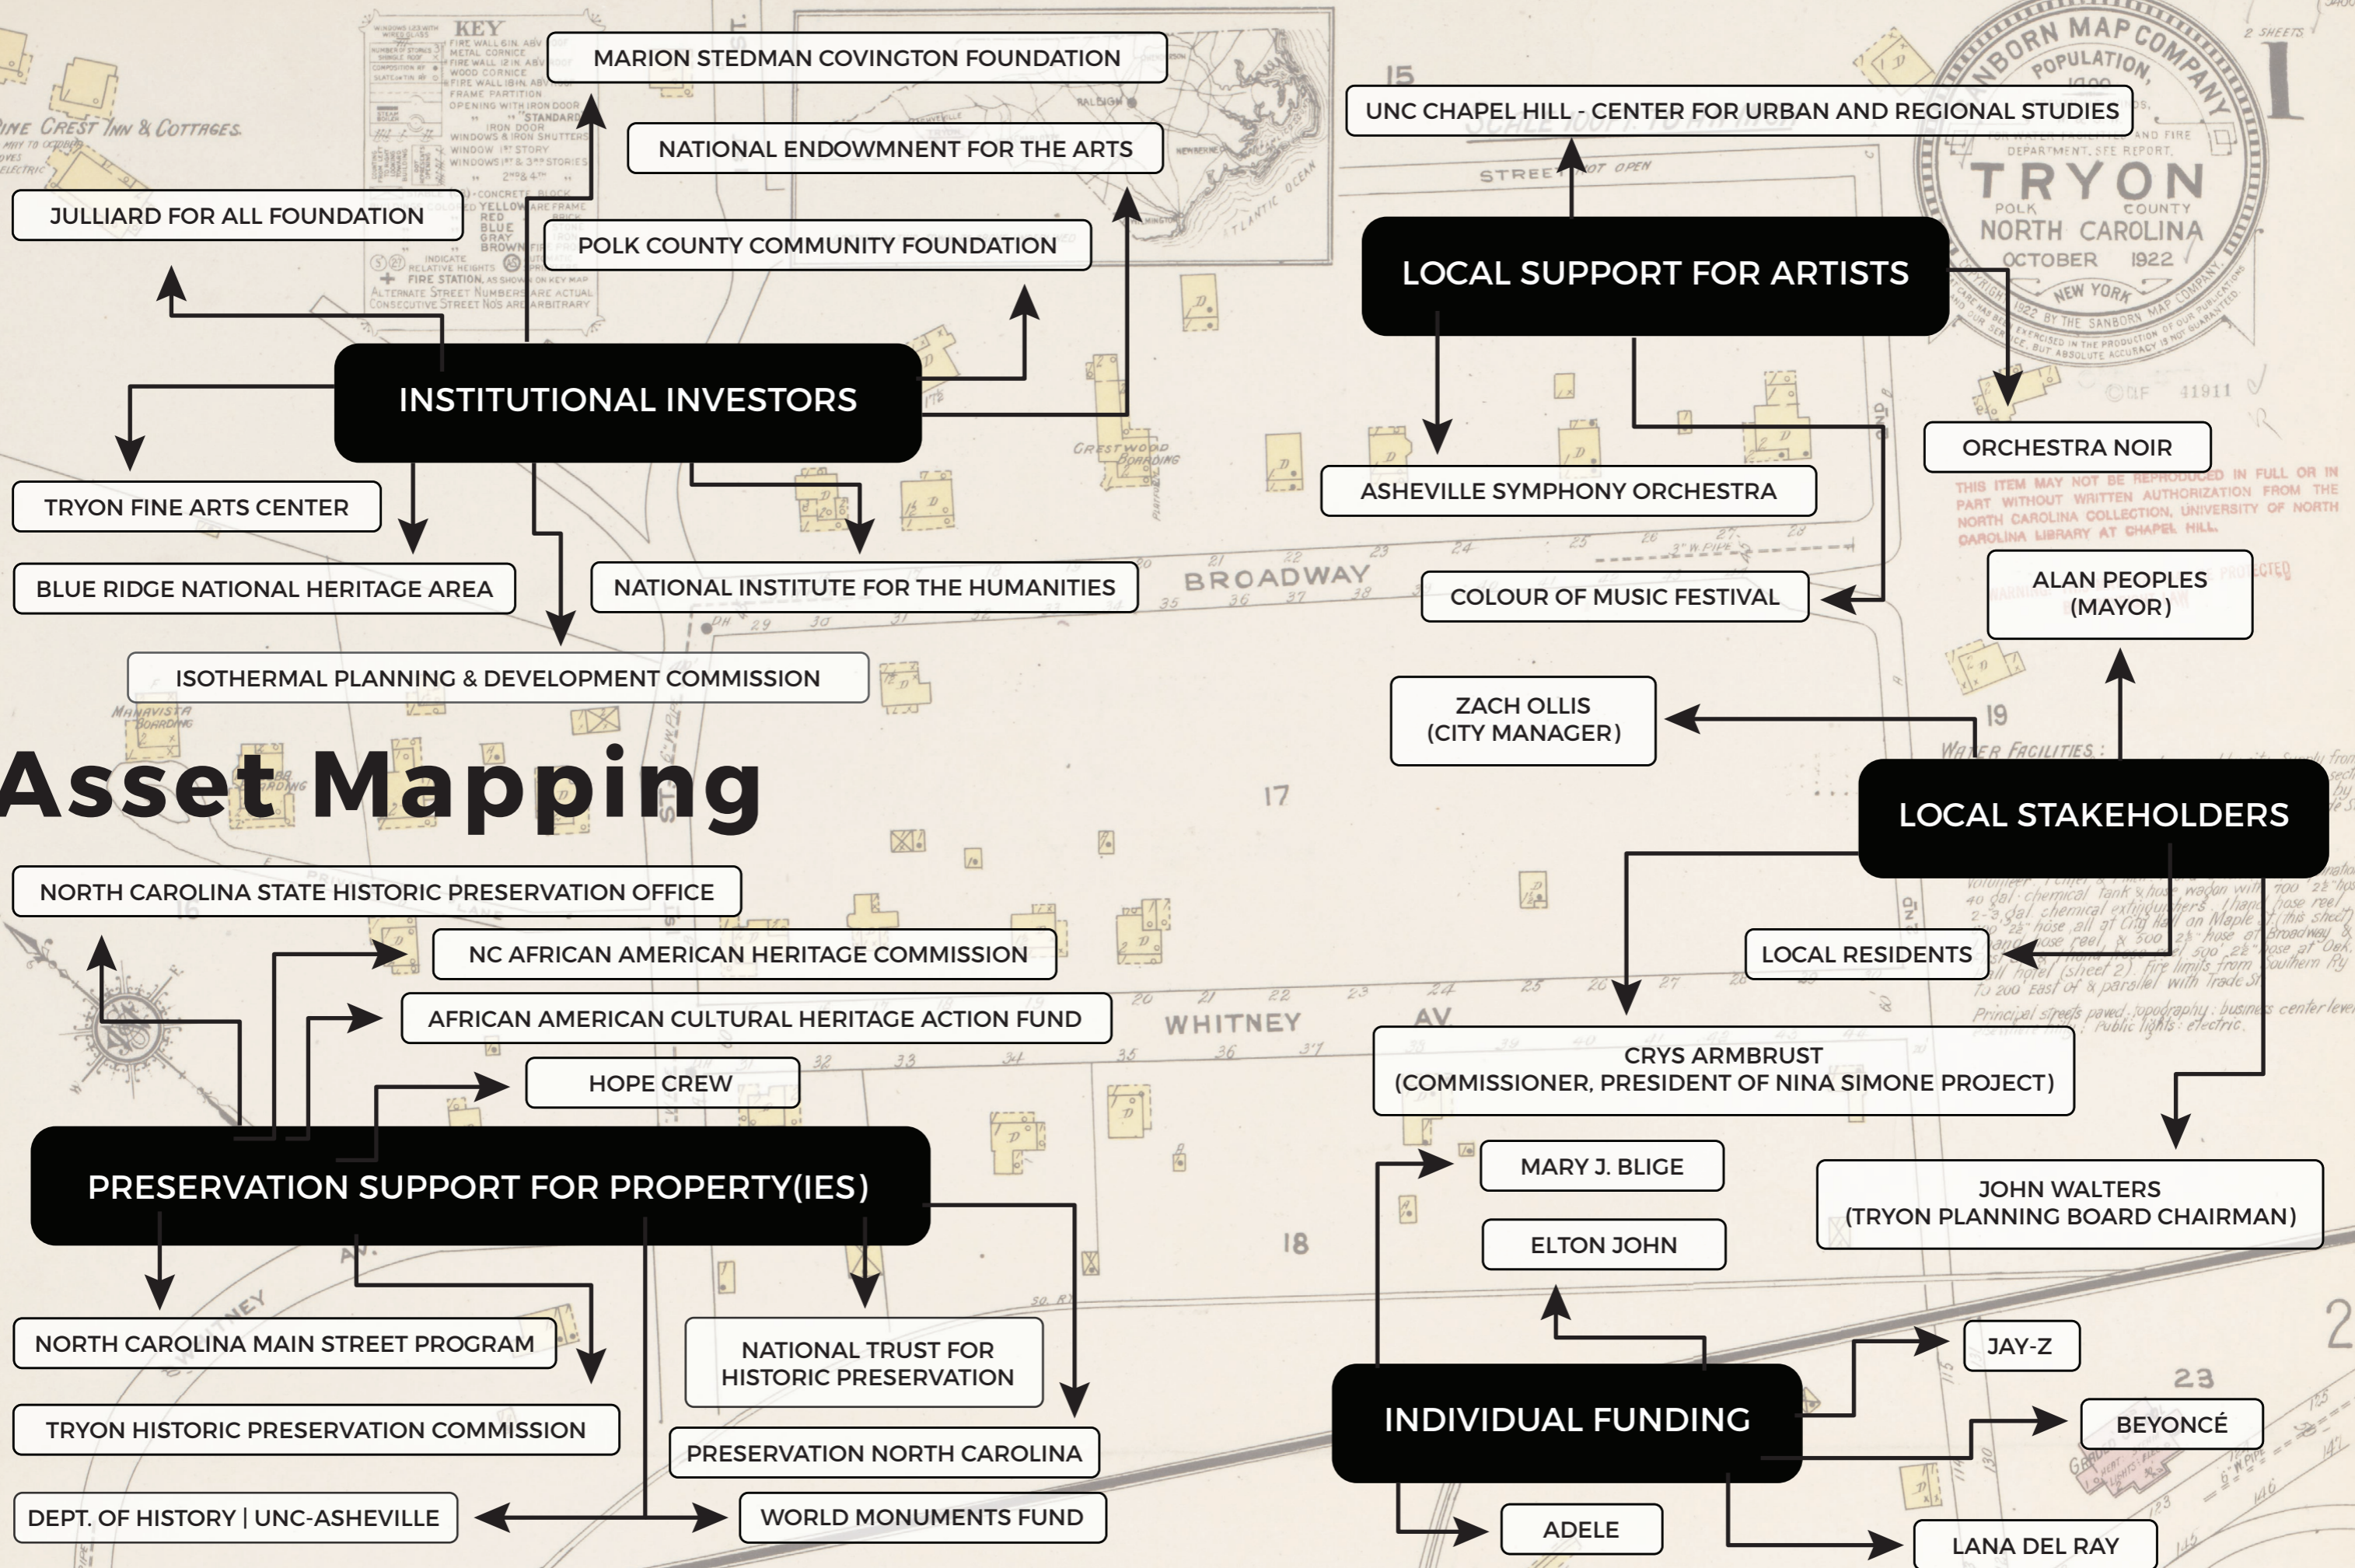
MARION STEDMAN COVINGTON FOUNDATION

NATIONAL ENDOWMNENT FOR THE ARTS

JULLIARD FOR ALL FOUNDATION

POLK COUNTY COMMUNITY FOUNDATION

INSTITUTIONAL INVESTORS

TRYON FINE ARTS CENTER

BLUE RIDGE NATIONAL HERITAGE AREA

NATIONAL INSTITUTE FOR THE HUMANITIES

ISOTHERMAL PLANNING & DEVELOPMENT COMMISSION

Asset Mapping

UNC CHAPEL HILL - CENTER FOR URBAN AND REGIONAL STUDIES

LOCAL SUPPORT FOR ARTISTS

ORCHESTRA NOIR

ASHEVILLE SYMPHONY ORCHESTRA

COLOUR OF MUSIC FESTIVAL

ALAN PEOPLES (MAYOR)

ZACH OLLIS (CITY MANAGER)

LOCAL STAKEHOLDERS

LOCAL RESIDENTS

CRYS ARMBRUST (COMMISSIONER, PRESIDENT OF NINA SIMONE PROJECT)

JOHN WALTERS (TRYON PLANNING BOARD CHAIRMAN)

NORTH CAROLINA STATE HISTORIC PRESERVATION OFFICE

NC AFRICAN AMERICAN HERITAGE COMMISSION

AFRICAN AMERICAN CULTURAL HERITAGE ACTION FUND

HOPE CREW

PRESERVATION SUPPORT FOR PROPERTY(IES)

NORTH CAROLINA MAIN STREET PROGRAM

NATIONAL TRUST FOR HISTORIC PRESERVATION

TRYON HISTORIC PRESERVATION COMMISSION

PRESERVATION NORTH CAROLINA

DEPT. OF HISTORY | UNC-ASHEVILLE

WORLD MONUMENTS FUND

MARY J. BLIGE

ELTON JOHN

JAY-Z

INDIVIDUAL FUNDING

BEYONCÉ

ADELE

LANA DEL RAY

SANBORN MAP COMPANY
POPULATION
TRYON
POLK COUNTY
NORTH CAROLINA
OCTOBER 1922
NEW YORK

THIS ITEM MAY NOT BE REPRODUCED IN FULL OR IN PART WITHOUT WRITTEN AUTHORIZATION FROM THE NORTH CAROLINA COLLECTION, UNIVERSITY OF NORTH CAROLINA LIBRARY AT CHAPEL HILL.

KEY

BROADWAY

WHITNEY AV

CRESTWOOD BOARDING

15

17

18

19

23